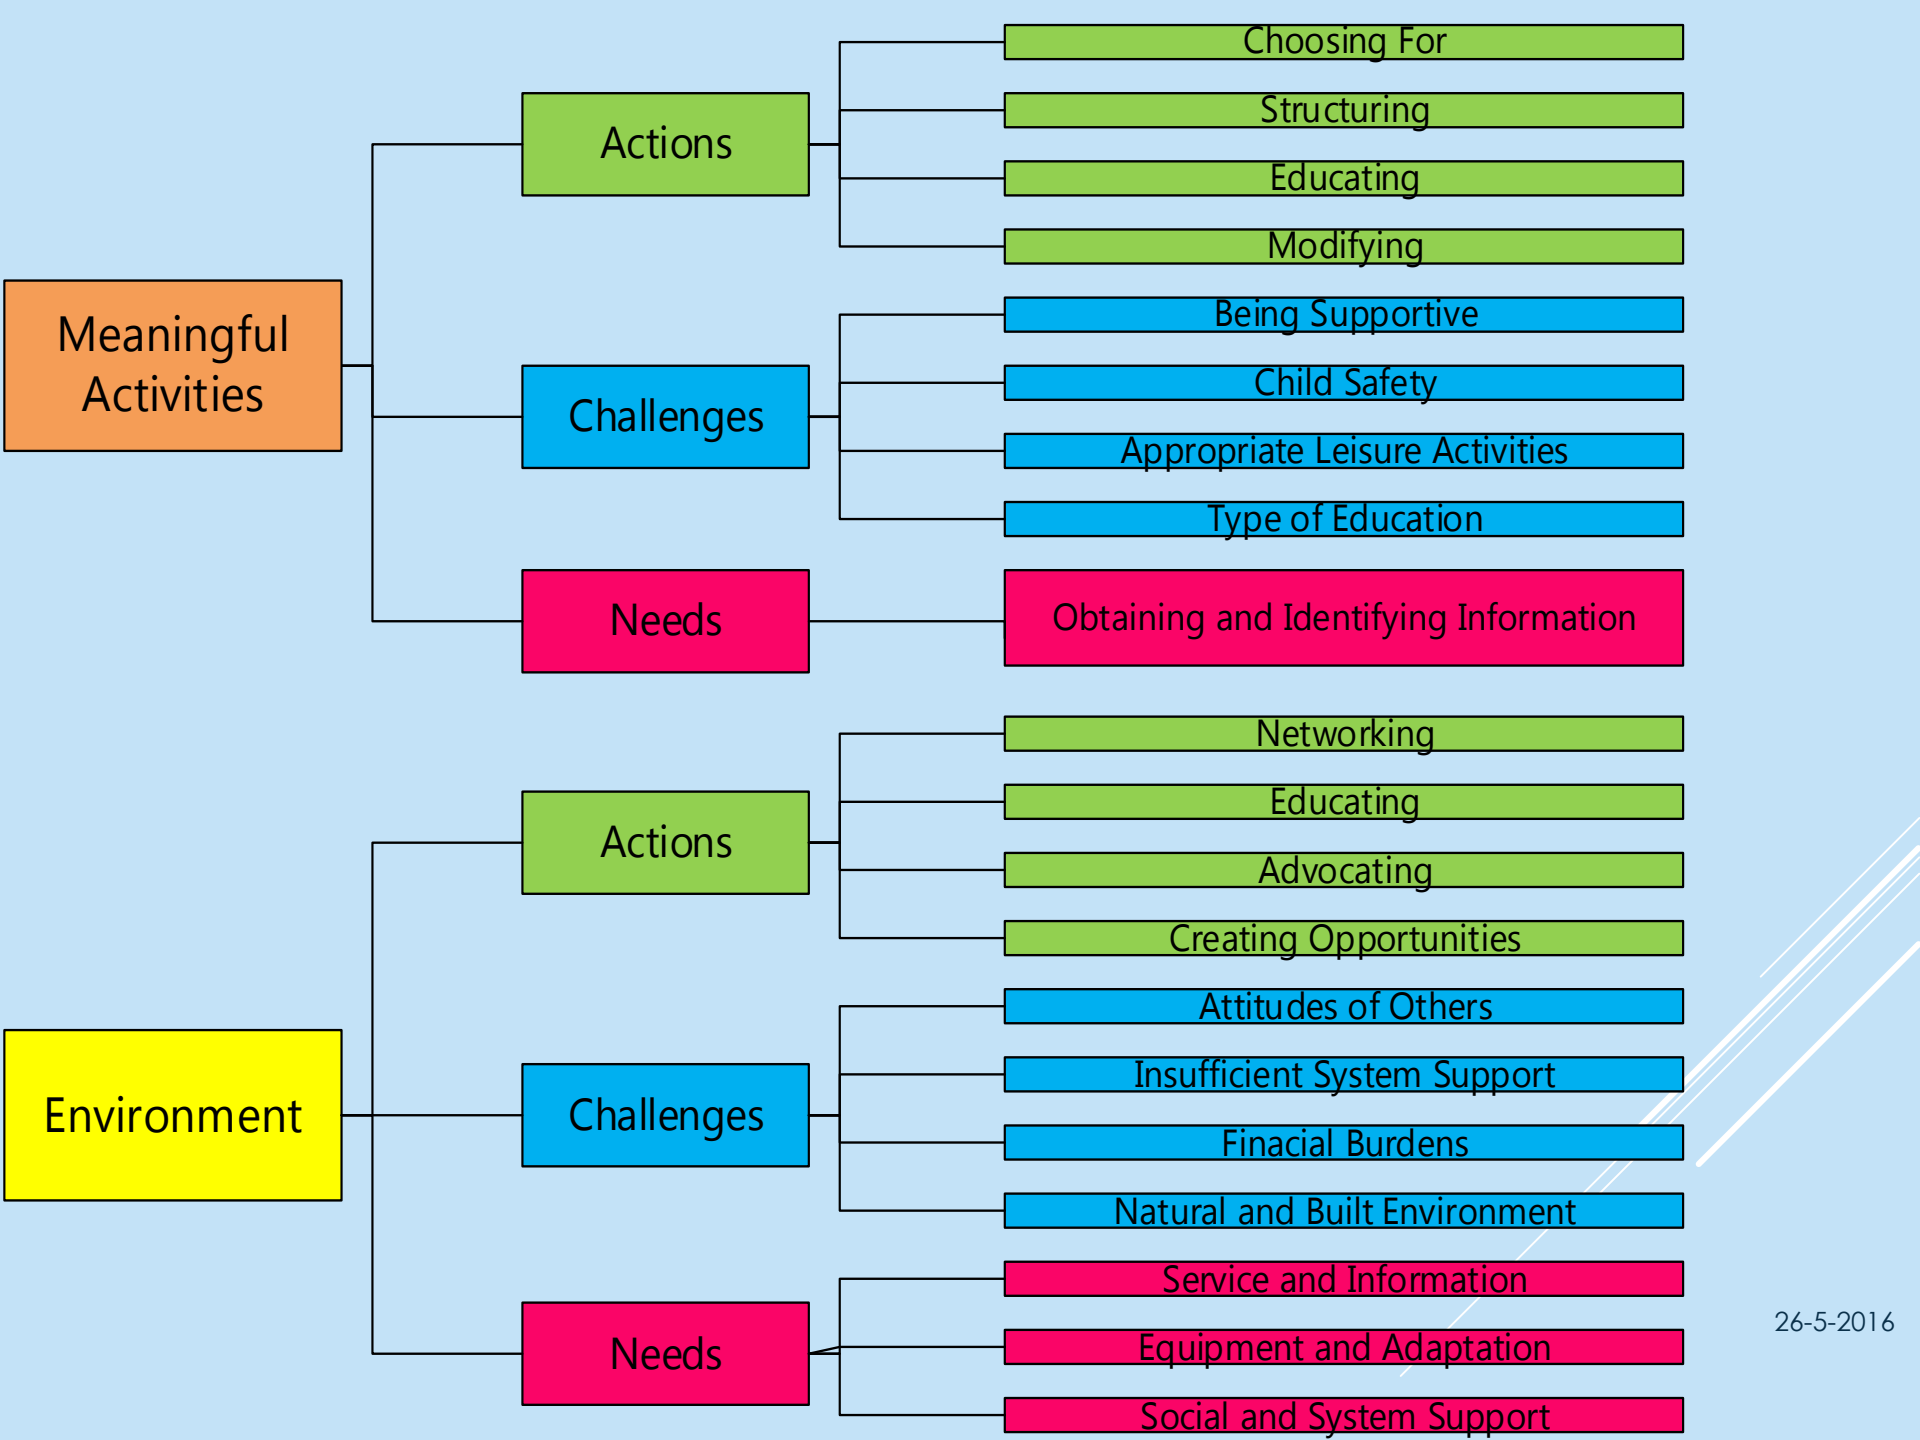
Meaningful Activities

Actions

Choosing For

Structuring

Educating

Modifying

Challenges

Being Supportive

Child Safety

Appropriate Leisure Activities

Type of Education

Needs

Obtaining and Identifying Information

Environment

Actions

Networking

Educating

Advocating

Creating Opportunities

Challenges

Attitudes of Others

Insufficient System Support

Finacial Burdens

Natural and Built Environment

Needs

Service and Information

Equipment and Adaptation

Social and System Support

26-5-2016